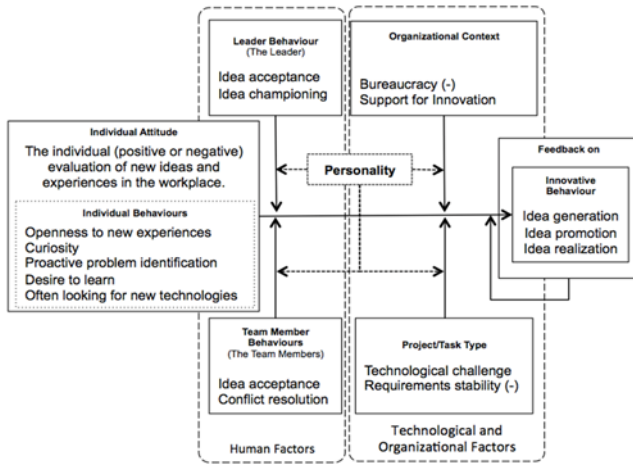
Leader Behaviour
(The Leader)

Idea acceptance
Idea championing

Organizational Context

Bureaucracy (-)
Support for Innovation

Individual Attitude

The individual (positive or negative) evaluation of new ideas and experiences in the workplace.

Individual Behaviours

Openness to new experiences
Curiosity
Proactive problem identification
Desire to learn
Often looking for new technologies

Personality

Feedback on

Innovative Behaviour

Idea generation
Idea promotion
Idea realization

Team Member Behaviours
(The Team Members)

Idea acceptance
Conflict resolution

Project/Task Type

Technological challenge
Requirements stability (-)

Human Factors

Technological and Organizational Factors